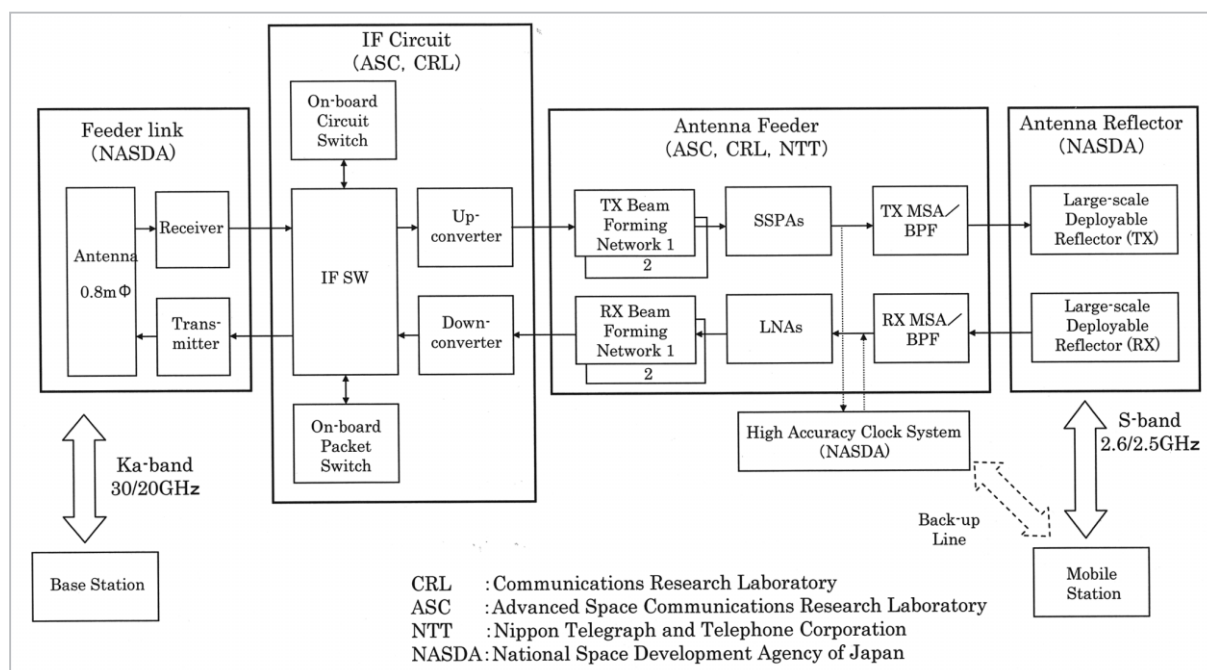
Feeder link
(NASDA)

Antenna
0.8mΦ

Receiver

Transmitter

IF Circuit
(ASC, CRL)

On-board Circuit Switch

IF SW

On-board Packet Switch

Up-converter

Down-converter

Antenna Feeder
(ASC, CRL, NTT)

TX Beam Forming Network 1
2

SSPAs

TX MSA/BPF

RX Beam Forming Network 1
2

LNAs

RX MSA/BPF

Antenna Reflector
(NASDA)

Large-scale Deployable Reflector (TX)

Large-scale Deployable Reflector (RX)

High Accuracy Clock System
(NASDA)

Ka-band
30/20GHz

Base Station

S-band
2.6/2.5GHz

Back-up Line

Mobile Station

CRL :Communications Research Laboratory
ASC :Advanced Space Communications Research Laboratory
NTT :Nippon Telegraph and Telephone Corporation
NASDA: National Space Development Agency of Japan